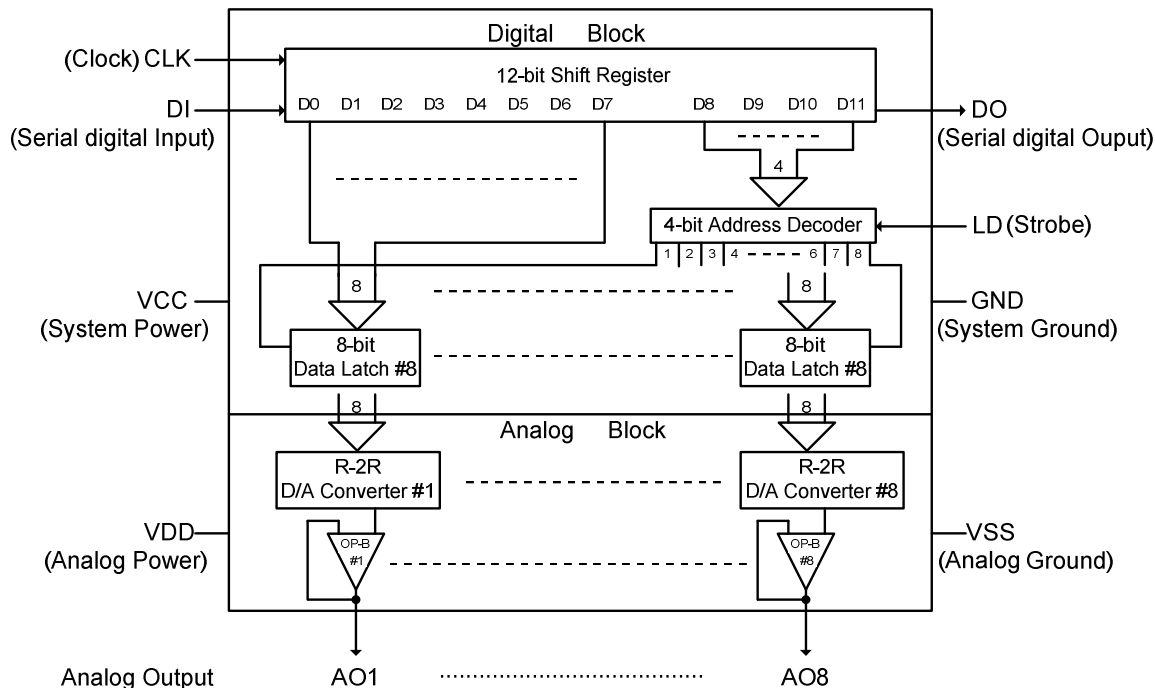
Digital Block

(Clock) CLK

12-bit Shift Register

DI
(Serial digital Input)

D0 D1 D2 D3 D4 D5 D6 D7 D8 D9 D10 D11

DO
(Serial digital Ouput)

4

4-bit Address Decoder

LD (Strobe)

1 2 3 4 6 7 8

VCC
(System Power)

8

8

GND
(System Ground)

8-bit
Data Latch #8

8-bit
Data Latch #8

8

8

Analog Block

R-2R
D/A Converter #1

R-2R
D/A Converter #8

VDD
(Analog Power)

OP-B
#1

OP-B
#8

VSS
(Analog Ground)

Analog Output AO1 AO8